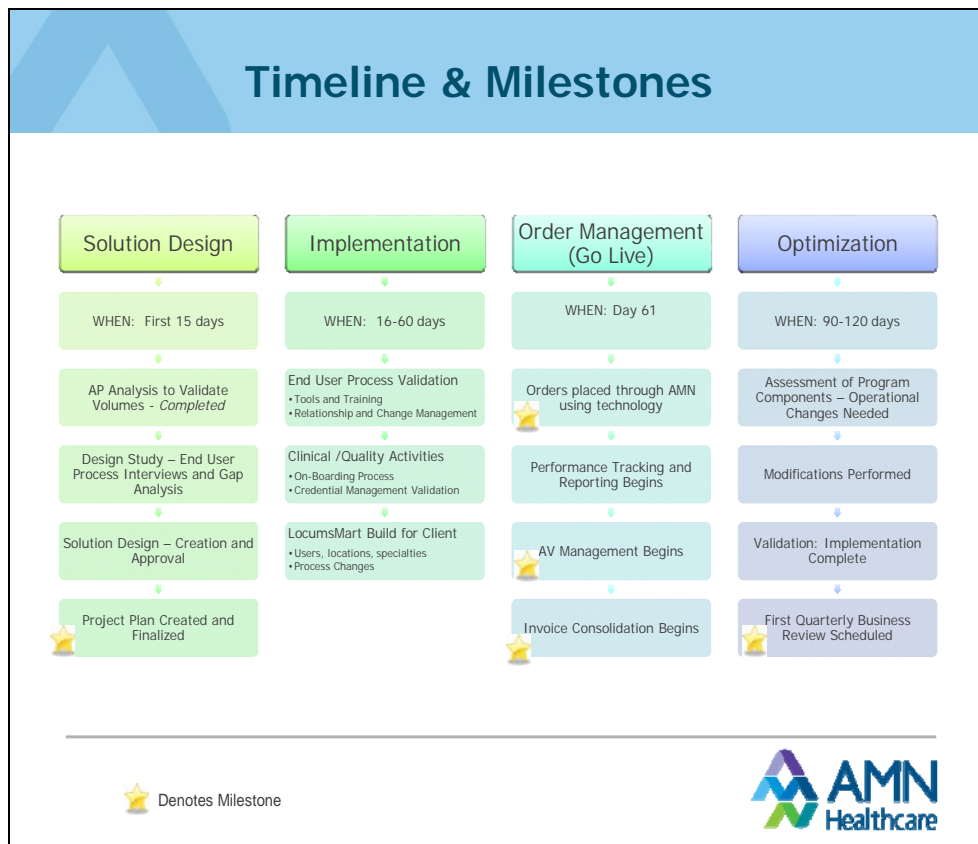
Timeline & Milestones

Solution Design

WHEN: First 15 days

AP Analysis to Validate Volumes - *Completed*

Design Study – End User Process Interviews and Gap Analysis

Solution Design – Creation and Approval

Project Plan Created and Finalized

Implementation

WHEN: 16-60 days

End User Process Validation
• Tools and Training
• Relationship and Change Management

Clinical /Quality Activities
• On-Boarding Process
• Credential Management Validation

LocumsMart Build for Client
• Users, locations, specialties
• Process Changes

Order Management (Go Live)

WHEN: Day 61

Orders placed through AMN using technology

Performance Tracking and Reporting Begins

AV Management Begins

Invoice Consolidation Begins

Optimization

WHEN: 90-120 days

Assessment of Program Components – Operational Changes Needed

Modifications Performed

Validation: Implementation Complete

First Quarterly Business Review Scheduled

Denotes Milestone

AMN Healthcare